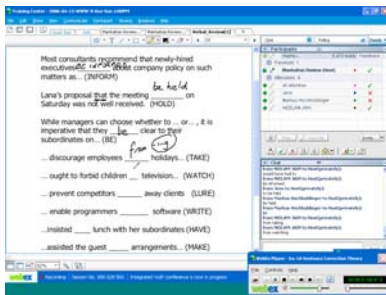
Training Center - 2006-04-13 WWW 9 Bui Van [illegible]

Most consultants recommend that newly-hired executives be informed about company policy on such matters as... (INFORM)

Lana's proposal that the meeting be held on Saturday was not well received. (HOLD)

While managers can choose whether to ... or... , it is imperative that they be clear to their subordinates on... (BE)

from

... discourage employees _____ holidays... (TAKE)

... ought to forbid children _____ television... (WATCH)

... prevent competitors _____ away clients (LURE)

... enable programmers _____ software (WRITE)

...insisted _____ lunch with her subordinates (HAVE)

...assisted the guest _____ arrangements... (MAKE)

Participants

Chat

webex

Recording

Webex Player